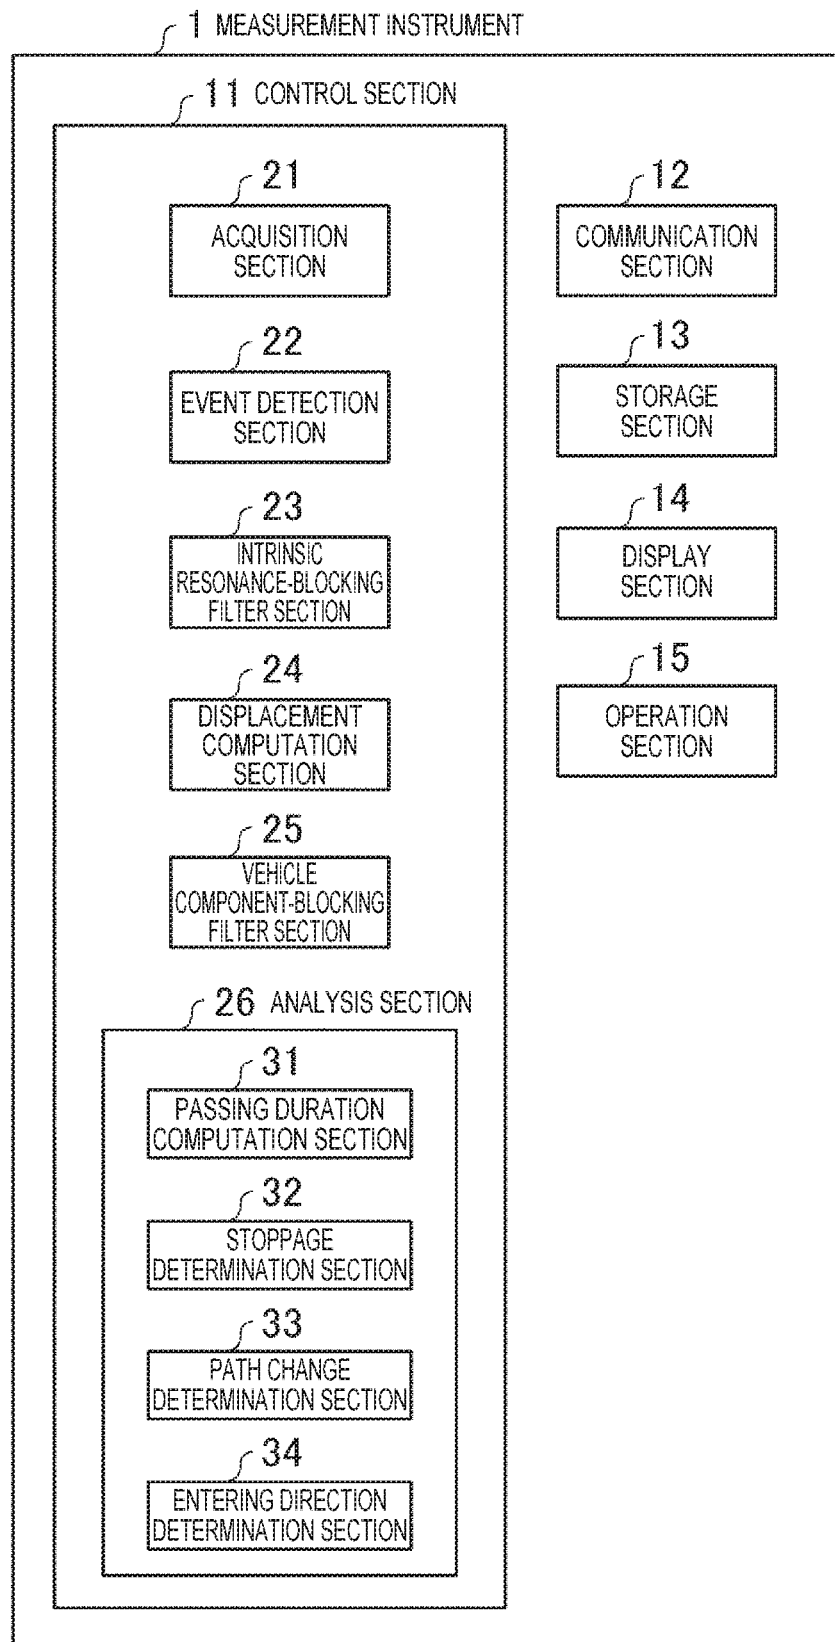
1 MEASUREMENT INSTRUMENT

11 CONTROL SECTION

21
ACQUISITION SECTION

22
EVENT DETECTION SECTION

23
INTRINSIC RESONANCE-BLOCKING FILTER SECTION

24
DISPLACEMENT COMPUTATION SECTION

25
VEHICLE COMPONENT-BLOCKING FILTER SECTION

26 ANALYSIS SECTION

31
PASSING DURATION COMPUTATION SECTION

32
STOPPAGE DETERMINATION SECTION

33
PATH CHANGE DETERMINATION SECTION

34
ENTERING DIRECTION DETERMINATION SECTION

12
COMMUNICATION SECTION

13
STORAGE SECTION

14
DISPLAY SECTION

15
OPERATION SECTION